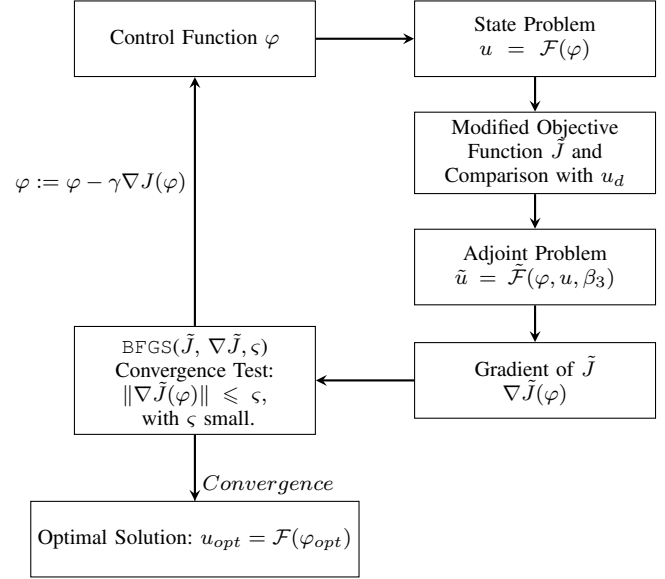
Control Function $\varphi$

State Problem
$u = \mathcal{F}(\varphi)$

Modified Objective Function $\tilde{J}$ and Comparison with $u_d$

Adjoint Problem
$\tilde{u} = \tilde{\mathcal{F}}(\varphi, u, \beta_3)$

Gradient of $\tilde{J}$
$\nabla\tilde{J}(\varphi)$

BFGS($\tilde{J}$, $\nabla\tilde{J}$, $\varsigma$)
Convergence Test:
$\|\nabla\tilde{J}(\varphi)\| \leqslant \varsigma$,
with $\varsigma$ small.

$\varphi := \varphi - \gamma\nabla J(\varphi)$

$Convergence$

Optimal Solution: $u_{opt} = \mathcal{F}(\varphi_{opt})$